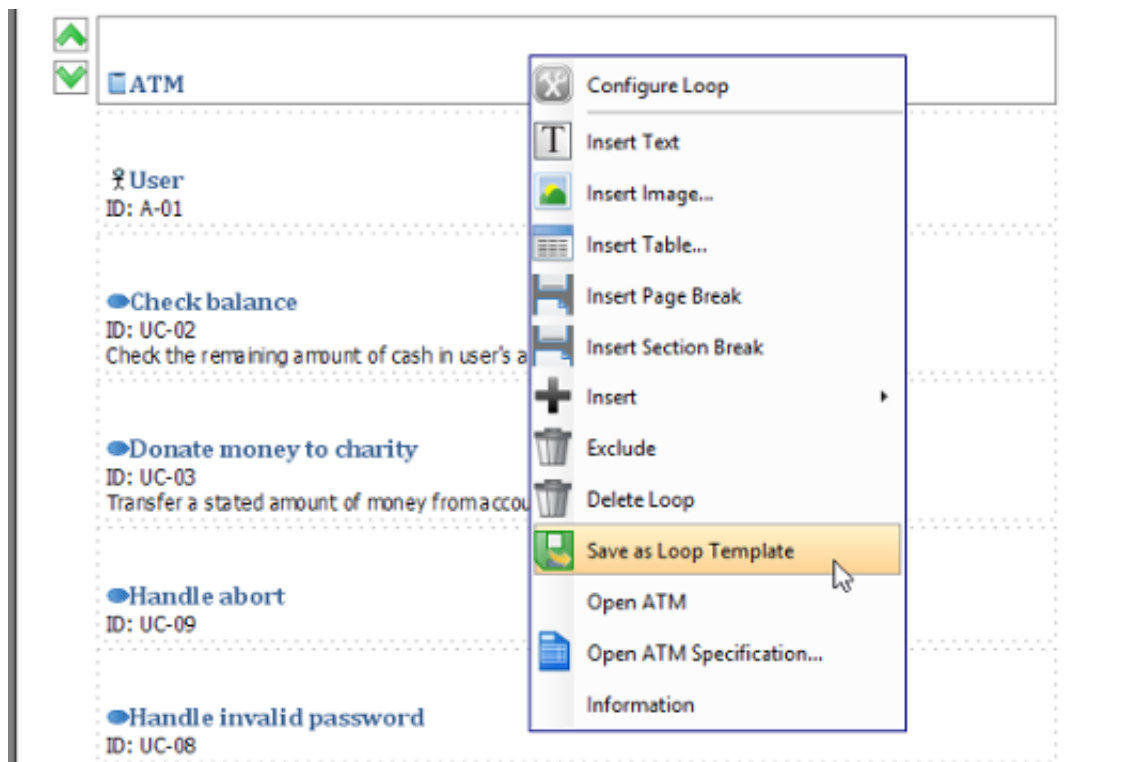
ATM

User
ID: A-01

Check balance
ID: UC-02
Check the remaining amount of cash in user's a

Donate money to charity
ID: UC-03
Transfer a stated amount of money from accou

Handle abort
ID: UC-09

Handle invalid password
ID: UC-08

Configure Loop
Insert Text
Insert Image...
Insert Table...
Insert Page Break
Insert Section Break
Insert
Exclude
Delete Loop
Save as Loop Template
Open ATM
Open ATM Specification...
Information